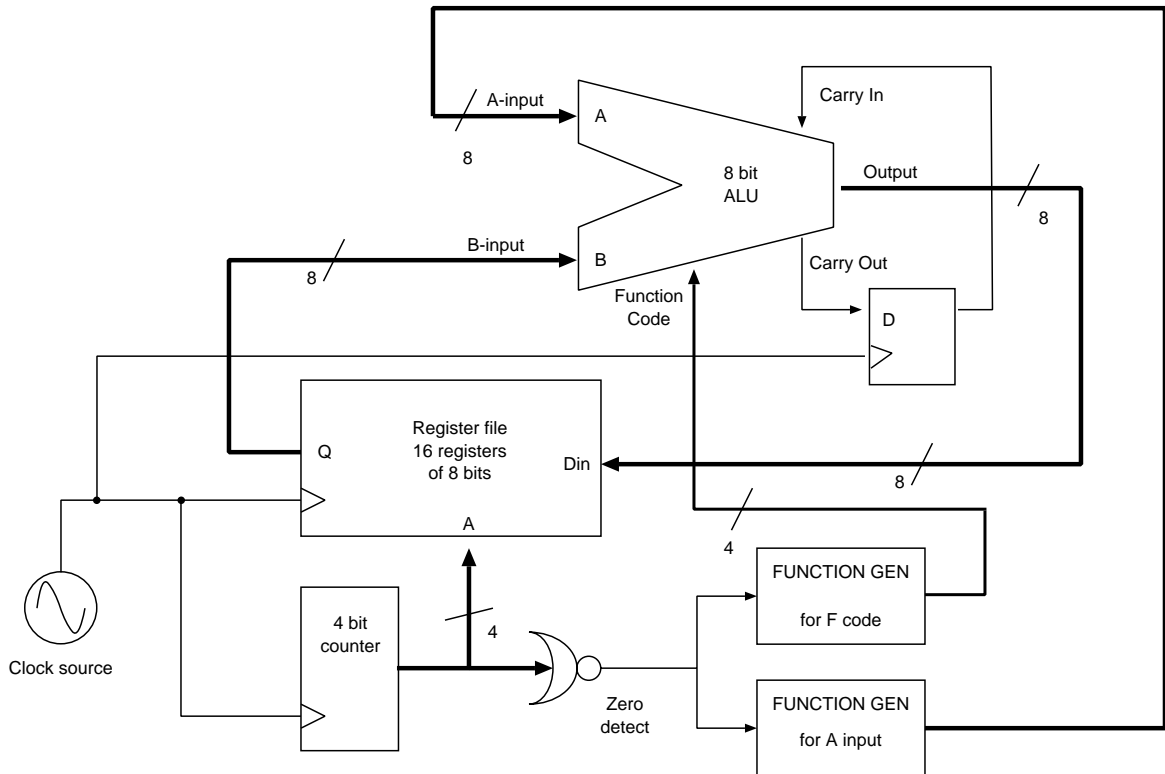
A-input
A
8
Carry In
8 bit
ALU
Output
8
B-input
8
B
Carry Out
Function
Code
D
Register file
16 registers
of 8 bits
Q
Din
8
A
4
4 bit
counter
4
FUNCTION GEN
for F code
Clock source
Zero
detect
FUNCTION GEN
for A input